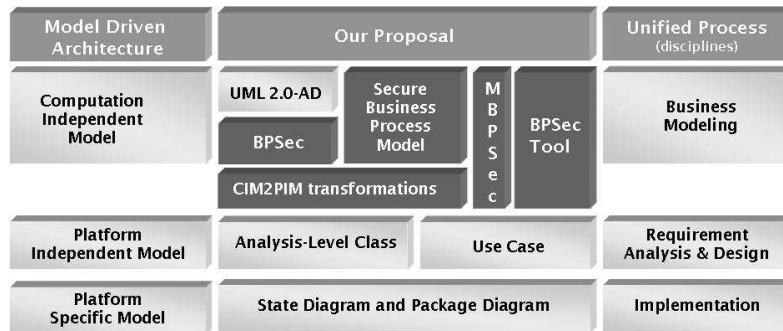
Model Driven Architecture

Our Proposal

Unified Process (disciplines)

Computation Independent Model

UML 2.0-AD

BPSec

Secure Business Process Model

M B P S e c

BPSec Tool

CIM2PIM transformations

Business Modeling

Platform Independent Model

Analysis-Level Class

Use Case

Requirement Analysis & Design

Platform Specific Model

State Diagram and Package Diagram

Implementation